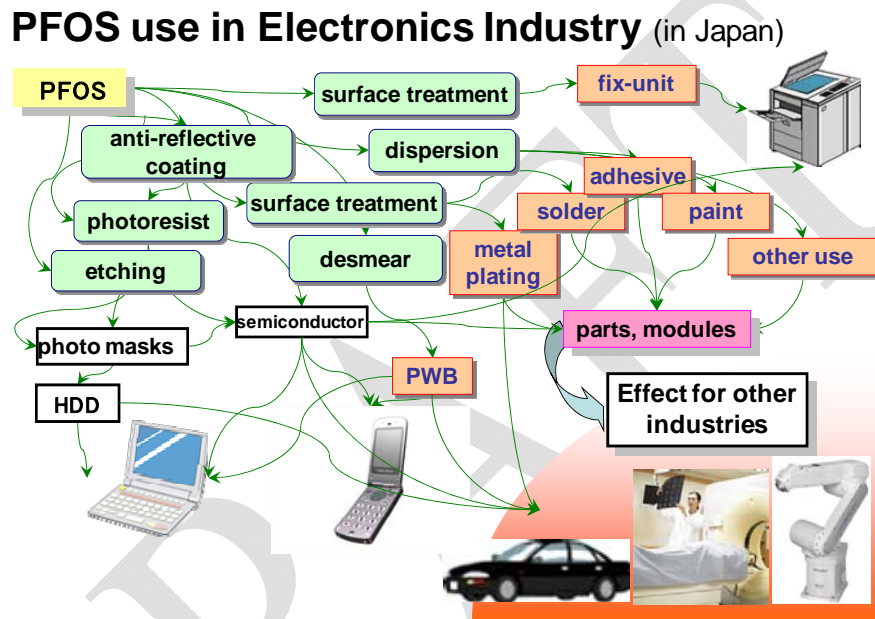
PFOS use in Electronics Industry (in Japan)

PFOS

surface treatment

fix-unit

anti-reflective coating

dispersion

adhesive

surface treatment

photoresist

solder

paint

desmear

metal plating

other use

etching

semiconductor

parts, modules

photo masks

PWB

Effect for other industries

HDD